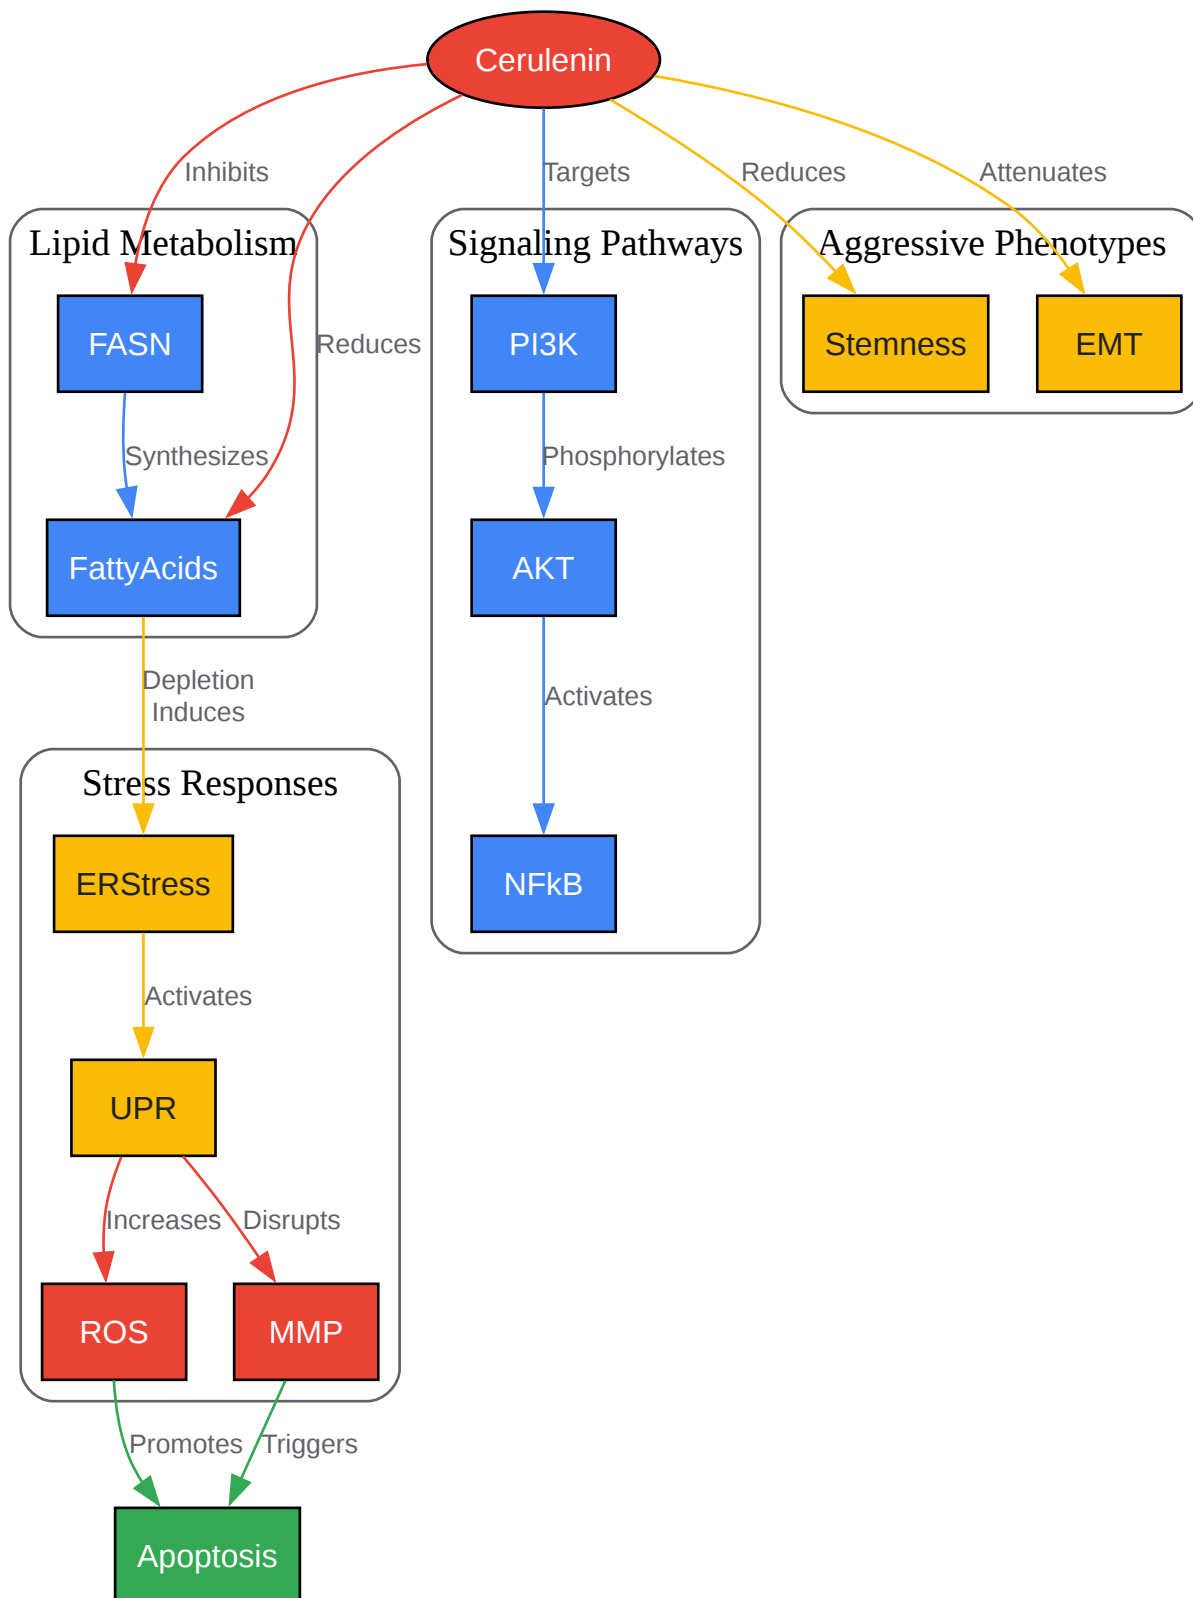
Cerulenin

Inhibits

Targets

Reduces

Attenuates

Lipid Metabolism

FASN

Reduces

Synthesizes

FattyAcids

Signaling Pathways

PI3K

Phosphorylates

AKT

Activates

NFkB

Aggressive Phenotypes

Stemness

EMT

Depletion Induces

Stress Responses

ERStress

Activates

UPR

Increases

Disrupts

ROS

MMP

Promotes

Triggers

Apoptosis